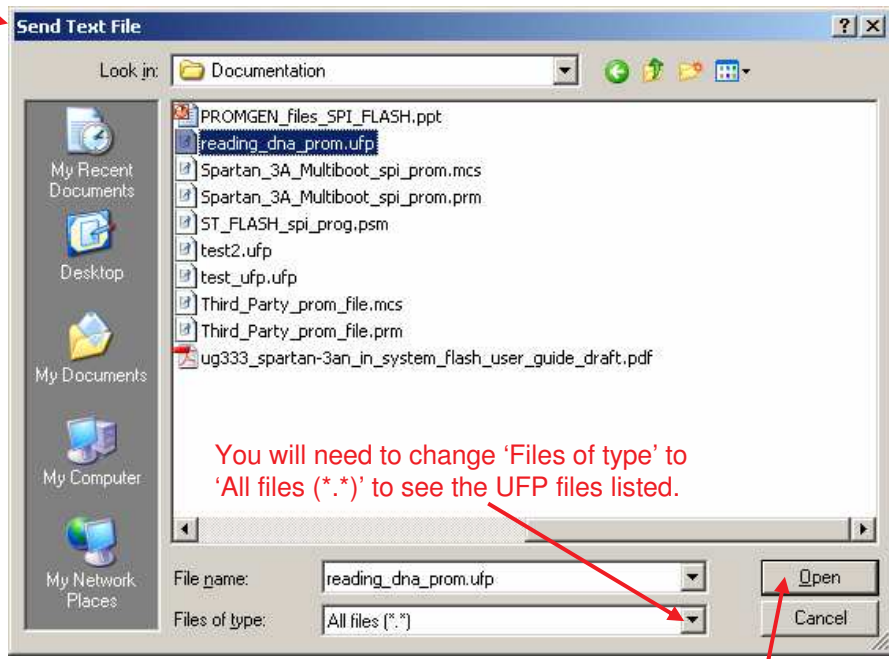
Send Text File

?

Look in: Documentation

My Recent Documents

Desktop

My Documents

My Computer

My Network Places

PROMGEN_files_SPI_FLASH.ppt
reading_dna_prom.ufp
Spartan_3A_Multiboot_spi_prom.mcs
Spartan_3A_Multiboot_spi_prom.prm
ST_FLASH_spi_prog.psm
test2.ufp
test_ufp.ufp
Third_Party_prom_file.mcs
Third_Party_prom_file.prm
ug333_spartan-3an_in_system_flash_user_guide_draft.pdf

You will need to change ‘Files of type’ to ‘All files (*.*)’ to see the UFP files listed.

File name: reading_dna_prom.ufp

Files of type: All files (*.*)

Open

Cancel